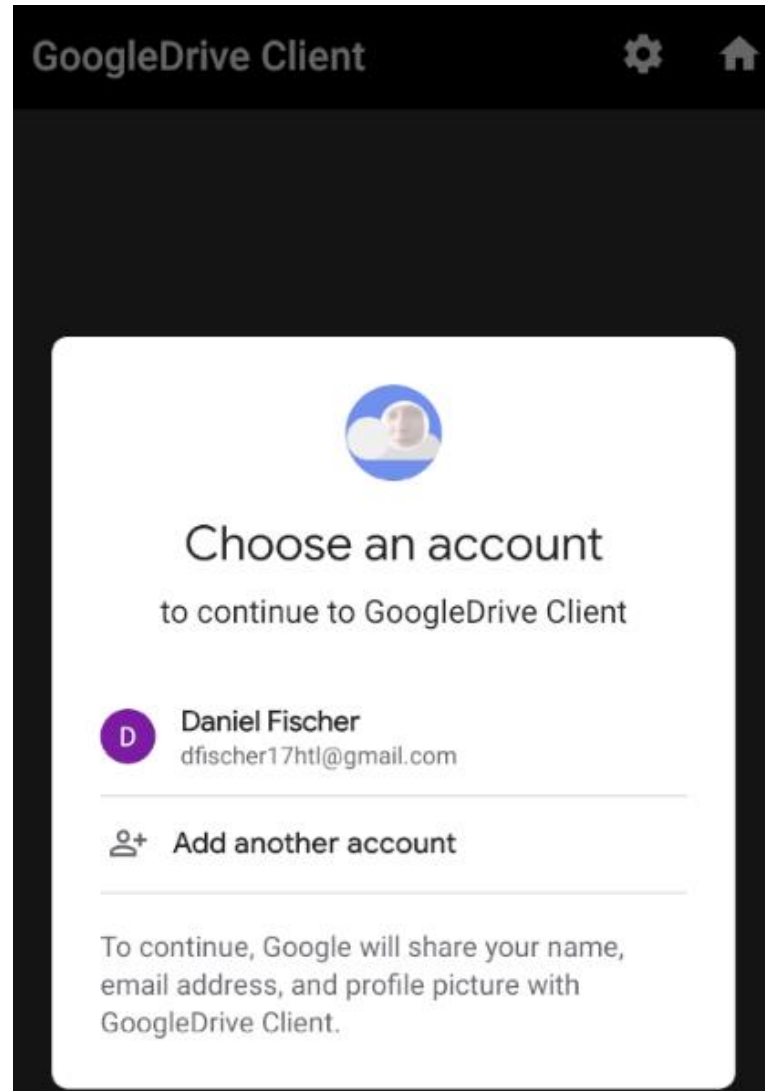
GoogleDrive Client

Choose an account

to continue to GoogleDrive Client

D

Daniel Fischer
dfischer17htl@gmail.com

Add another account

To continue, Google will share your name, email address, and profile picture with GoogleDrive Client.